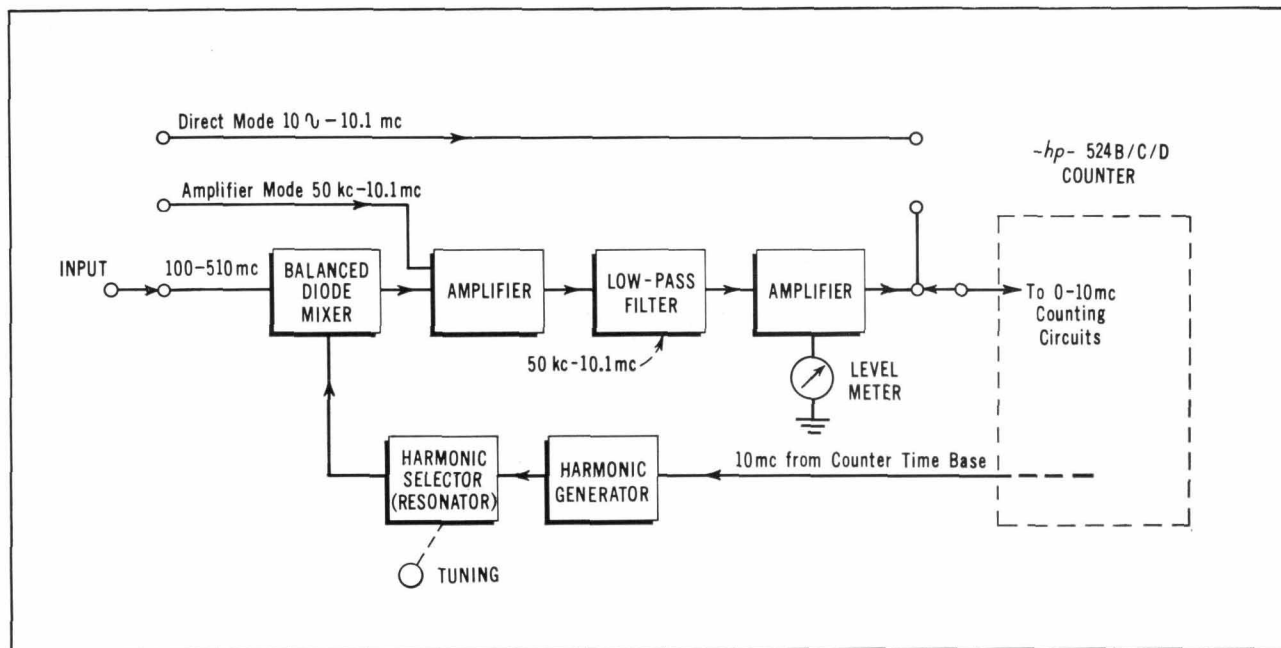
Direct Mode 10 ∿ – 10.1 mc

Amplifier Mode 50 kc–10.1mc

-hp- 524B/C/D COUNTER

INPUT

100-510mc

BALANCED DIODE MIXER

AMPLIFIER

LOW-PASS FILTER

AMPLIFIER

To 0-10mc Counting Circuits

50 kc-10.1mc

LEVEL METER

HARMONIC SELECTOR (RESONATOR)

HARMONIC GENERATOR

10mc from Counter Time Base

TUNING